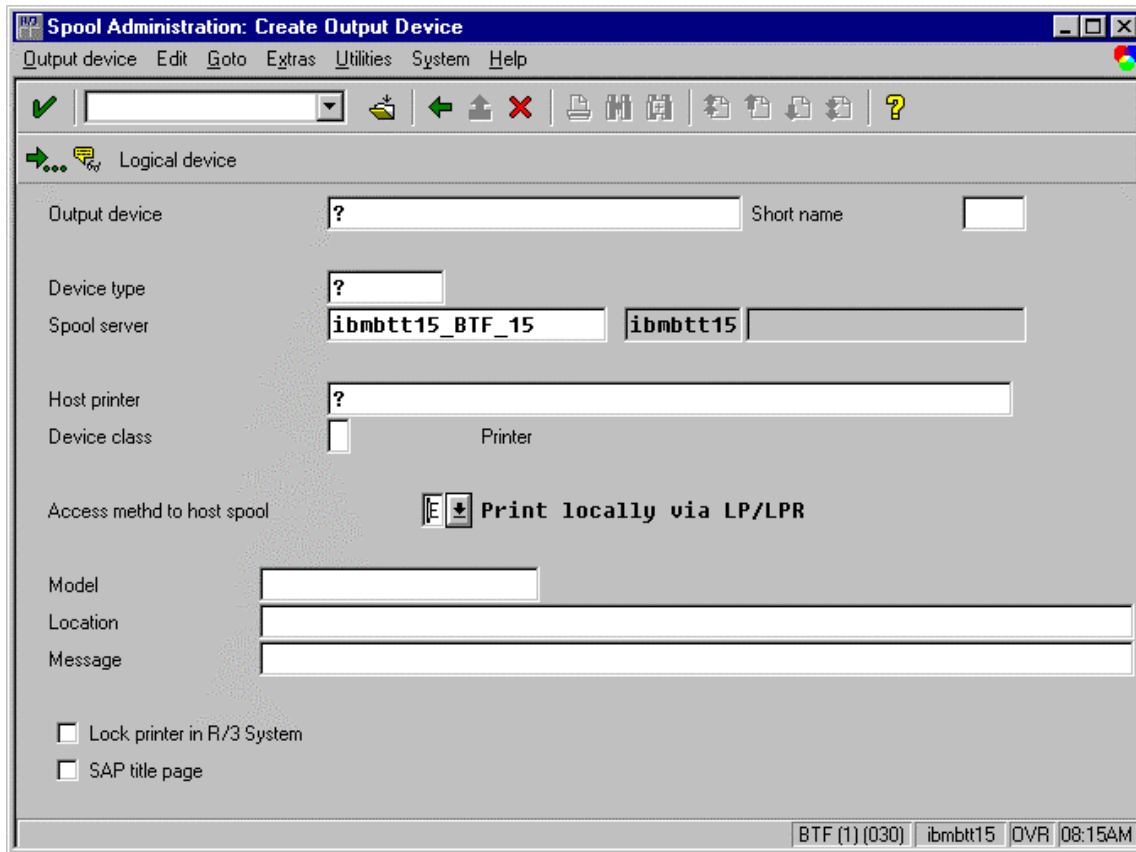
Spool Administration: Create Output Device

Output device Edit Goto Extras Utilities System Help

Logical device

Output device ? Short name

Device type ?
Spool server ibmbtt15_BTF_15 ibmbtt15

Host printer ?
Device class Printer

Access methd to host spool E Print locally via LP/LPR

Model
Location
Message

Lock printer in R/3 System
SAP title page

BTF (1) (030) ibmbtt15 OVR 08:15AM